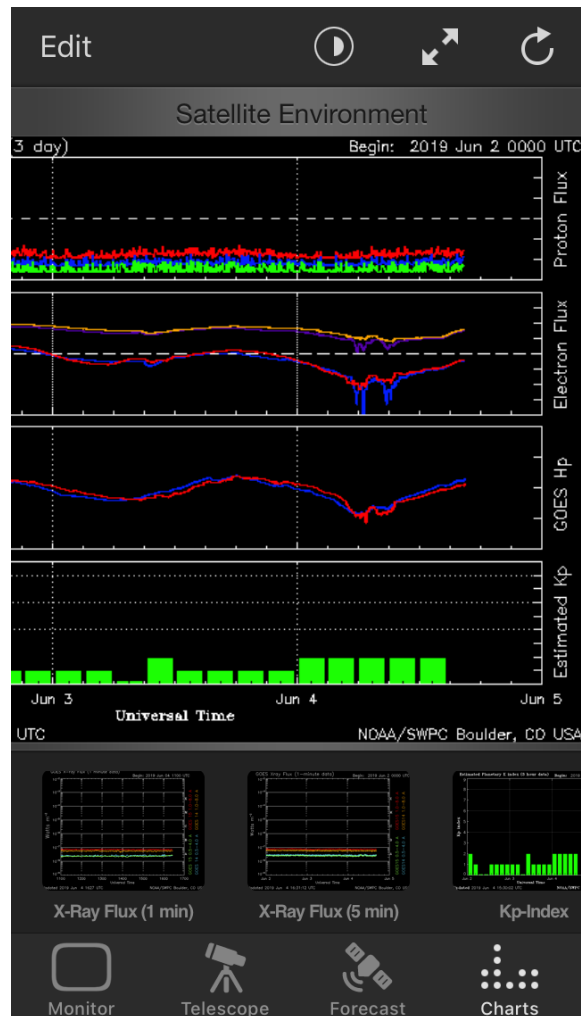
Edit

Satellite Environment

3 day)

Begin: 2019 Jun 2 0000 UTC

Proton Flux

Electron Flux

GOES Hp

Estimated Kp

Jun 3

Jun 4

Jun 5

Universal Time

UTC

NOAA/SWPC Boulder, CO USA

X-Ray Flux (1 min)

X-Ray Flux (5 min)

Kp-Index

Monitor

Telescope

Forecast

Charts